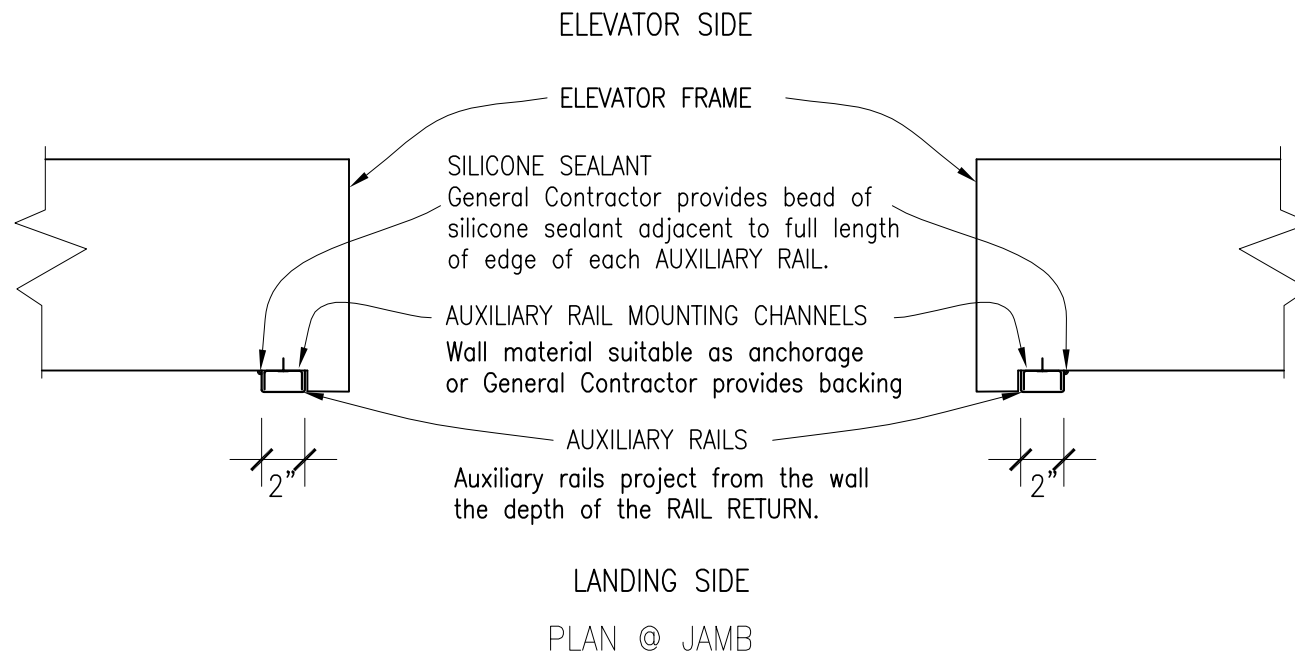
ELEVATOR SIDE

ELEVATOR FRAME

SILICONE SEALANT
General Contractor provides bead of silicone sealant adjacent to full length of edge of each AUXILIARY RAIL.

AUXILIARY RAIL MOUNTING CHANNELS
Wall material suitable as anchorage or General Contractor provides backing

2"

2"

AUXILIARY RAILS
Auxiliary rails project from the wall the depth of the RAIL RETURN.

LANDING SIDE

PLAN @ JAMB